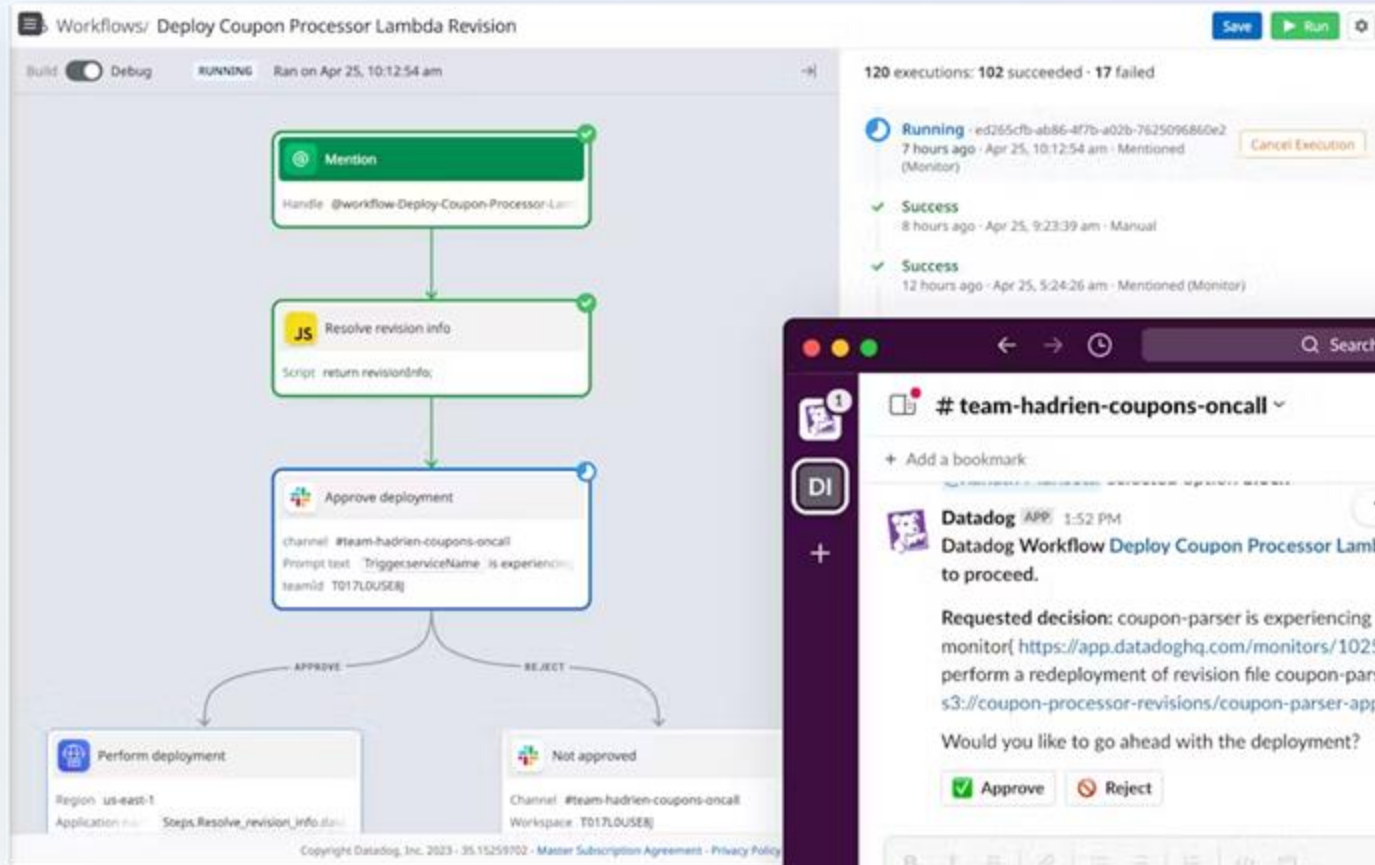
Workflows/ Deploy Coupon Processor Lambda Revision

Save Run

Build Debug RUNNING Ran on Apr 25, 10:12:54 am

Mention
Handle @workflow-Deploy-Coupon-Processor-La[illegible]

JS Resolve revision info
Script return revisionInfo;

Approve deployment
channel #team-hadrien-coupons-oncall
Prompt text Trigger.serviceName is experiencin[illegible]
teamId T017L0USE8J

APPROVE
REJECT

Perform deployment
Region us-east-1
Application na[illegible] Steps.Resolve_revision_info.da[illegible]

Not approved
Channel #team-hadrien-coupons-oncall
Workspace T017L0USE8J

Copyright Datadog, Inc. 2023 - 35.15259702 - Master Subscription Agreement - Privacy Policy

120 executions: 102 succeeded · 17 failed

Running · ed265cfb-ab86-4f7b-a02b-7625096860e2
7 hours ago · Apr 25, 10:12:54 am · Mentioned (Monitor)
Cancel Execution

Success
8 hours ago · Apr 25, 9:23:39 am · Manual

Success
12 hours ago · Apr 25, 5:24:26 am · Mentioned (Monitor)

Search

1
DI

# team-hadrien-coupons-oncall

+ Add a bookmark

Datadog APP 1:52 PM
Datadog Workflow Deploy Coupon Processor Lamb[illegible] to proceed.

Requested decision: coupon-parser is experiencing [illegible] monitor( https://app.datadoghq.com/monitors/102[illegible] perform a redeployment of revision file coupon-pars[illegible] s3://coupon-processor-revisions/coupon-parser-app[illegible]

Would you like to go ahead with the deployment?

Approve Reject